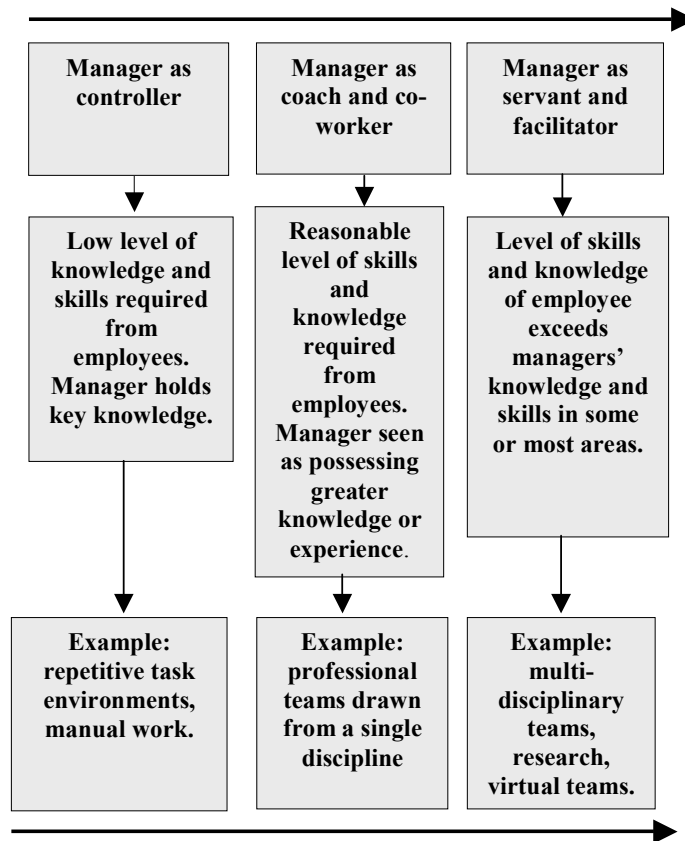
Manager as controller

Low level of knowledge and skills required from employees. Manager holds key knowledge.

Example: repetitive task environments, manual work.

Manager as coach and co-worker

Reasonable level of skills and knowledge required from employees. Manager seen as possessing greater knowledge or experience.

Example: professional teams drawn from a single discipline

Manager as servant and facilitator

Level of skills and knowledge of employee exceeds managers' knowledge and skills in some or most areas.

Example: multi-disciplinary teams, research, virtual teams.